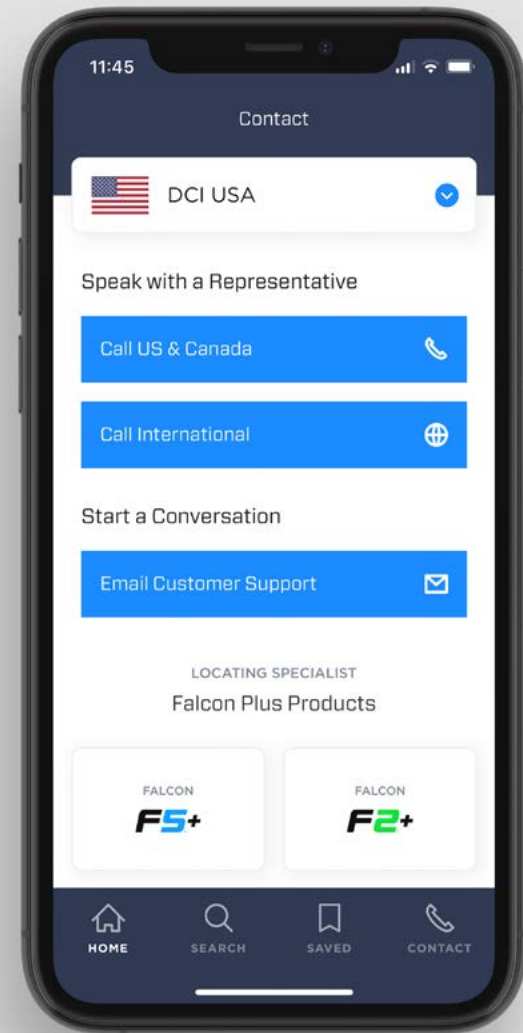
11:45

Contact

DCI USA

Speak with a Representative

Call US & Canada

Call International

Start a Conversation

Email Customer Support

LOCATING SPECIALIST

Falcon Plus Products

FALCON

F5+

FALCON

F2+

HOME

SEARCH

SAVED

CONTACT